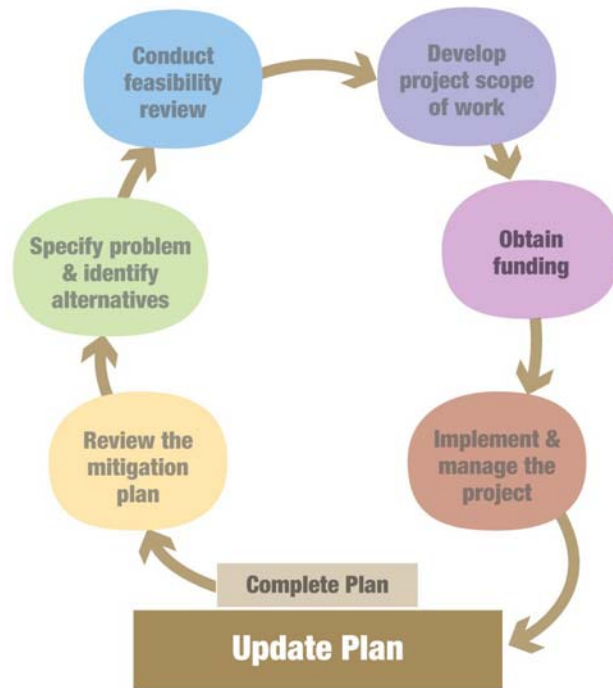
Conduct feasibility review

Develop project scope of work

Obtain funding

Implement & manage the project

Update Plan

Complete Plan

Review the mitigation plan

Specify problem & identify alternatives